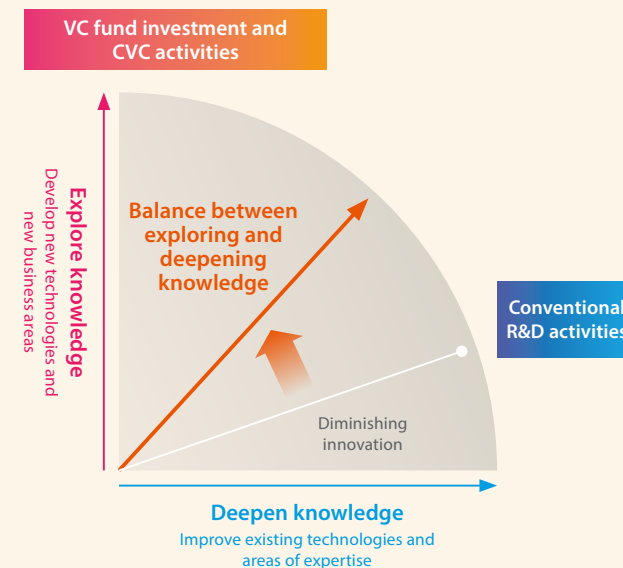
VC fund investment and CVC activities

Explore knowledge
Develop new technologies and new business areas

Balance between exploring and deepening knowledge

Conventional R&D activities

Diminishing innovation

Deepen knowledge
Improve existing technologies and areas of expertise